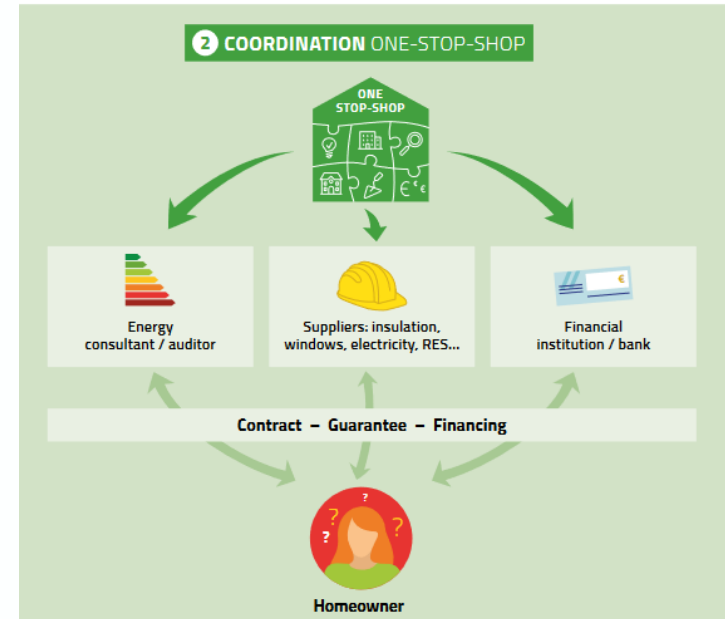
2 COORDINATION ONE-STOP-SHOP

ONE STOP-SHOP

Energy consultant / auditor

Suppliers: insulation, windows, electricity, RES...

Financial institution / bank

Contract – Guarantee – Financing

Homeowner